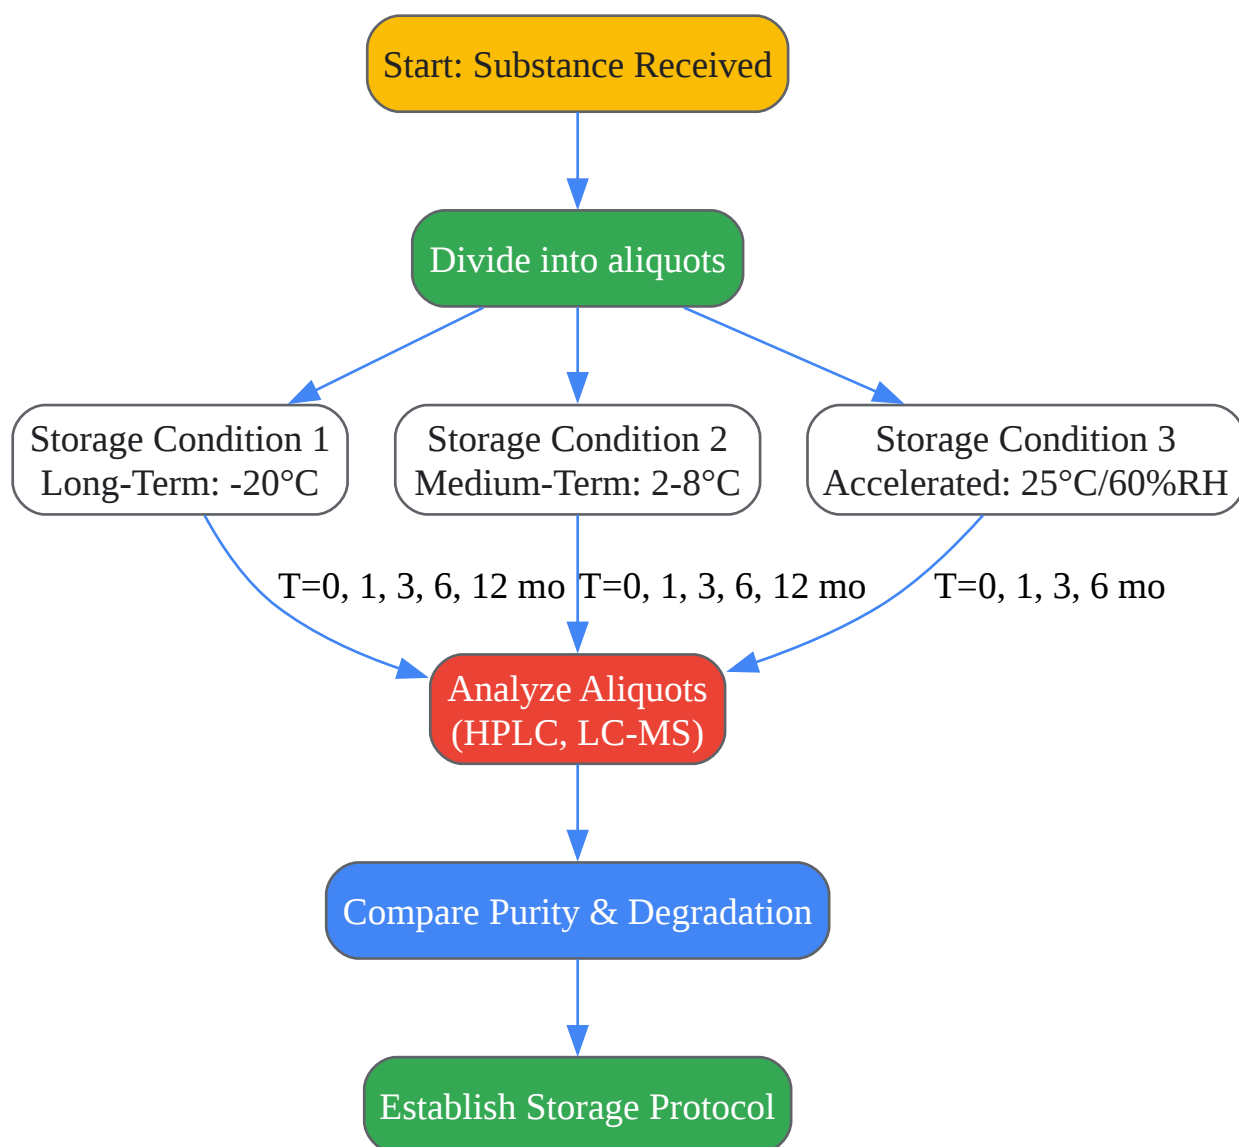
Start: Substance Received

Divide into aliquots

Storage Condition 1
Long-Term: -20°C

Storage Condition 2
Medium-Term: 2-8°C

Storage Condition 3
Accelerated: 25°C/60%RH

T=0, 1, 3, 6, 12 mo

T=0, 1, 3, 6, 12 mo

T=0, 1, 3, 6 mo

Analyze Aliquots
(HPLC, LC-MS)

Compare Purity & Degradation

Establish Storage Protocol